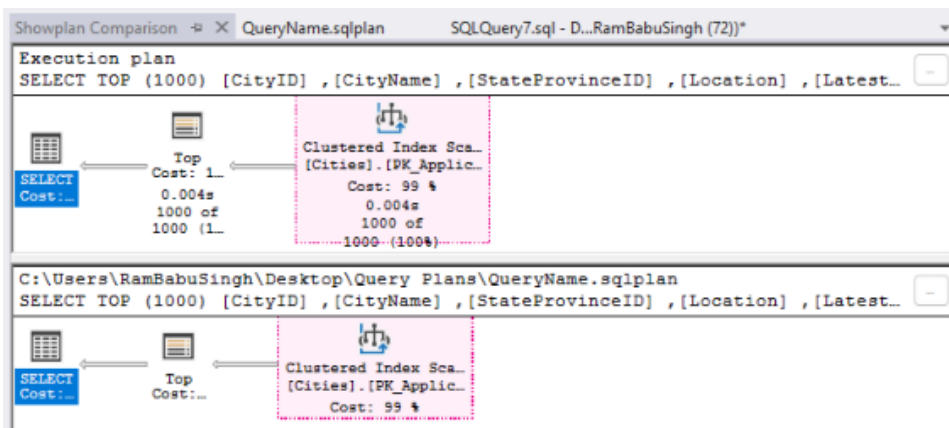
Showplan Comparison ⊕ ✕ QueryName.sqlplan SQLQuery7.sql - D...RamBabuSingh (72))*

Execution plan
SELECT TOP (1000) [CityID] ,[CityName] ,[StateProvinceID] ,[Location] ,[Latest...

SELECT
Cost:...

Top
Cost: 1...
0.004s
1000 of
1000 (1...

Clustered Index Sca...
[Cities].[PK_Applic...
Cost: 99 %
0.004s
1000 of
1000 (100%)

C:\Users\RamBabuSingh\Desktop\Query Plans\QueryName.sqlplan
SELECT TOP (1000) [CityID] ,[CityName] ,[StateProvinceID] ,[Location] ,[Latest...

SELECT
Cost:...

Top
Cost:...

Clustered Index Sca...
[Cities].[PK_Applic...
Cost: 99 %